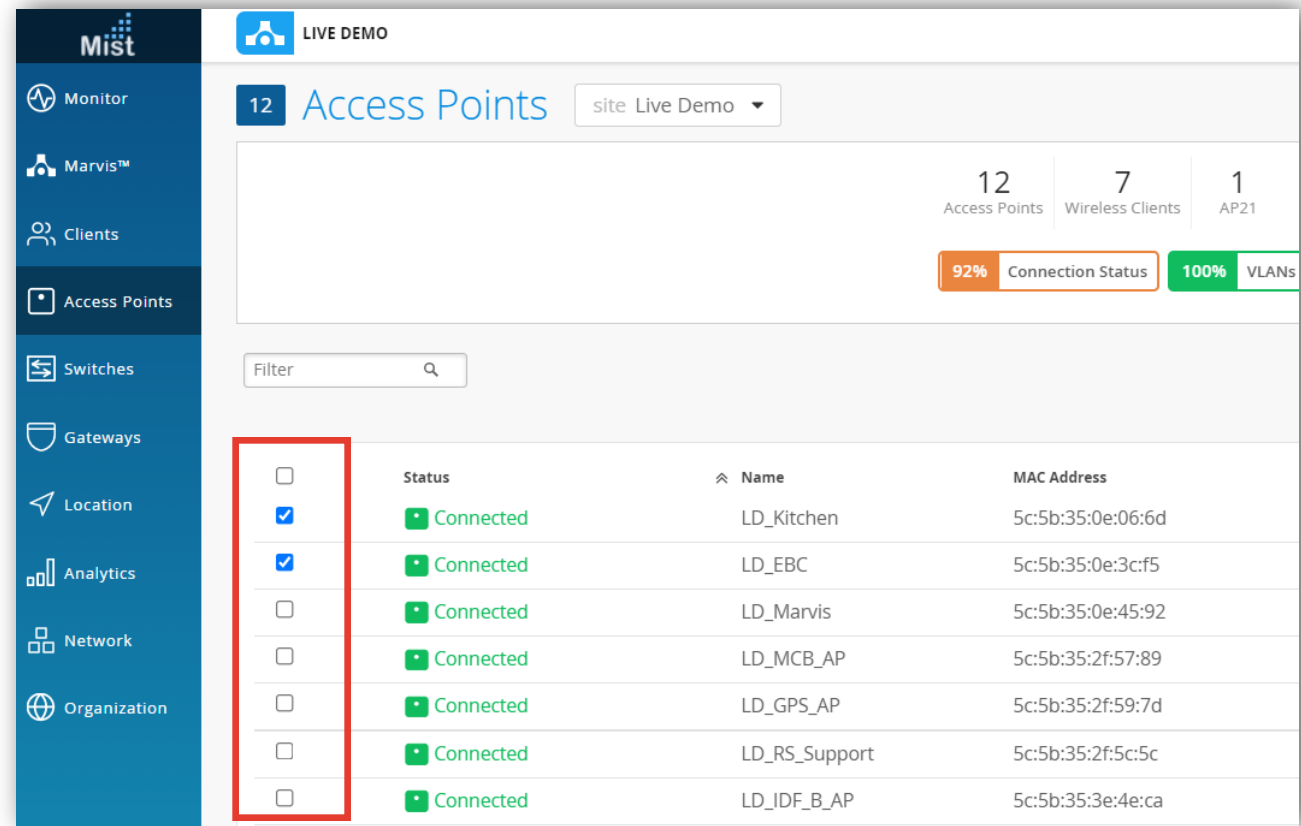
Mist

Monitor
Marvis™
Clients
Access Points
Switches
Gateways
Location
Analytics
Network
Organization

LIVE DEMO

12 Access Points site Live Demo

12 Access Points
7 Wireless Clients
1 AP21

92% Connection Status
100% VLANs

Filter

| | Status | Name | MAC Address |
|---|---|---|---|
| ☐ | | | |
| ☑ | Connected | LD_Kitchen | 5c:5b:35:0e:06:6d |
| ☑ | Connected | LD_EBC | 5c:5b:35:0e:3c:f5 |
| ☐ | Connected | LD_Marvis | 5c:5b:35:0e:45:92 |
| ☐ | Connected | LD_MCB_AP | 5c:5b:35:2f:57:89 |
| ☐ | Connected | LD_GPS_AP | 5c:5b:35:2f:59:7d |
| ☐ | Connected | LD_RS_Support | 5c:5b:35:2f:5c:5c |
| ☐ | Connected | LD_IDF_B_AP | 5c:5b:35:3e:4e:ca |